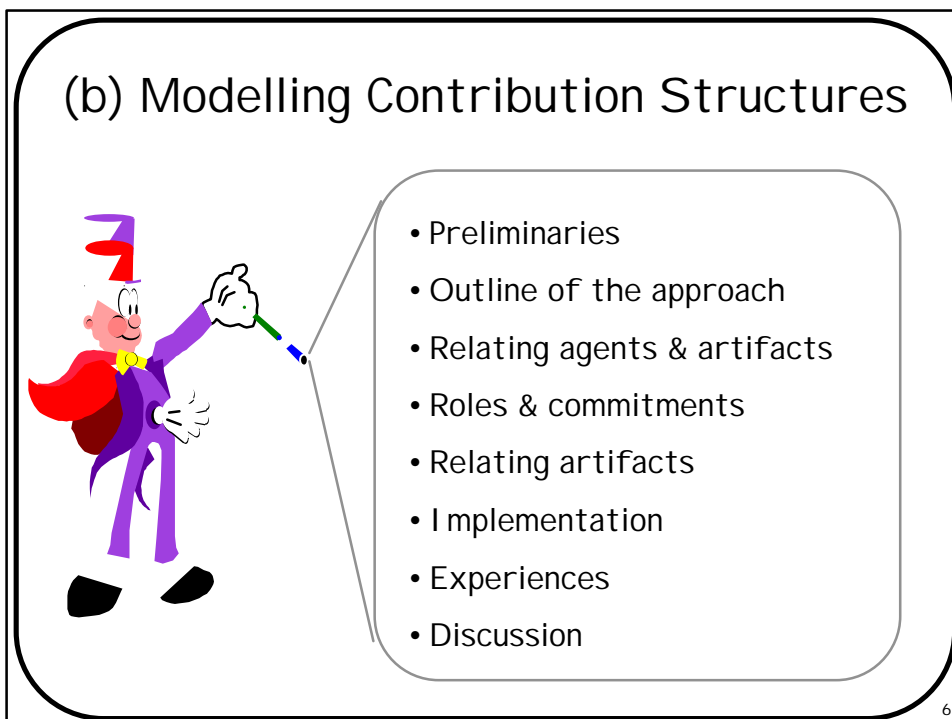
(b) Modelling Contribution Structures

• Preliminaries
• Outline of the approach
• Relating agents & artifacts
• Roles & commitments
• Relating artifacts
• Implementation
• Experiences
• Discussion

6